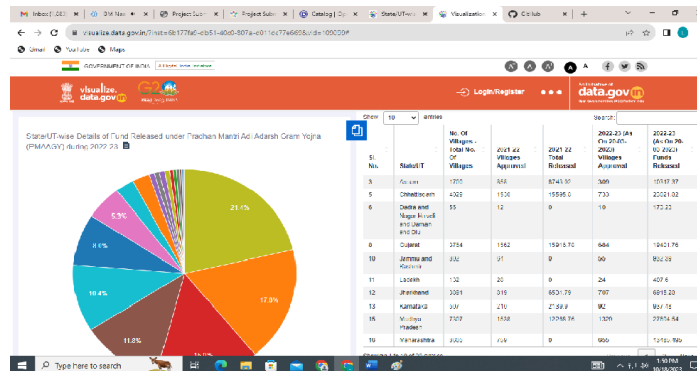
Inbox (1,083) | DM Nav | Project Sub | Project Sub | Catalog | Dy | State/UT-wis | Visualization | GitHub | +

visualize.data.gov.in/?inst=6b177fa6-db51-40e0-887a-e01dd77e6665&vid=180000#

Gmail | YouTube | Maps

GOVERNMENT OF INDIA

visualize.data.gov.in

Login/Register

data.gov.in

State/UT-wise Details of Fund Released under Pradhan Mantri Adi Adarsh Gram Yojna (PMAAGY) during 2022-23

21.1%
17.0%
11.8%
10.4%
8.6%
5.9%

Show 10 entries

Search:

| Sl. No. | State/UT | No. Of Villages - Total No. Of Villages | 2021-22 Villages Approved | 2021-22 Total Released | 2022-23 (As On 20-03-2023) Villages Approved | 2022-23 (As On 20-03-2023) Funds Released |
|---|---|---|---|---|---|---|
| 3 | Assam | 1700 | 338 | 6743.32 | 309 | 10017.37 |
| 5 | Chhattisgarh | 4023 | 1516 | 15596.0 | 733 | 20021.02 |
| 6 | Dadra and Nagar Haveli and Daman and Diu | 55 | 12 | 0 | 18 | 173.23 |
| 8 | Gujarat | 3784 | 1562 | 15913.70 | 684 | 18401.76 |
| 10 | Jammu and Kashmir | 332 | 91 | 0 | 50 | 852.09 |
| 11 | Ladakh | 132 | 20 | 0 | 24 | 407.6 |
| 12 | Jharkhand | 3081 | 319 | 6501.79 | 767 | 6815.20 |
| 13 | Karnataka | 597 | 210 | 2758.9 | 92 | 937.76 |
| 15 | Madhya Pradesh | 7307 | 1558 | 12208.76 | 1320 | 22804.54 |
| 16 | Maharashtra | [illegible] | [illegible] | 0 | 985 | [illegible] |

Type here to search

1:50 PM
10/18/2023